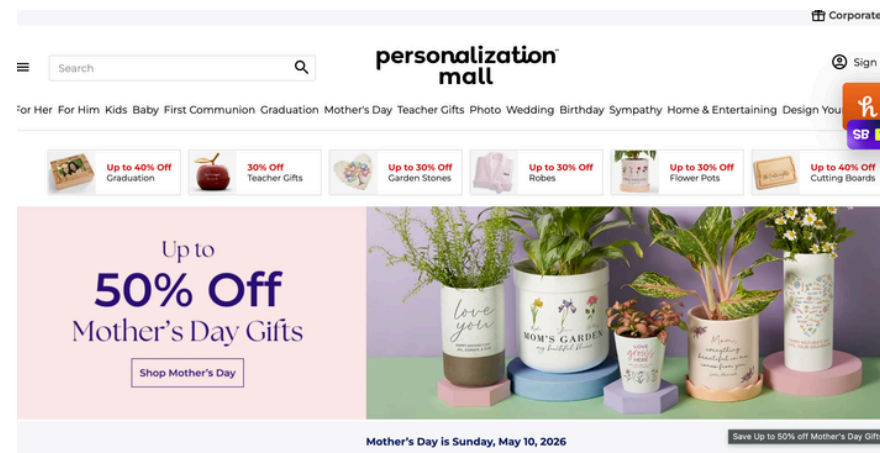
Corporate

Search

personalization mall

Sign

For Her For Him Kids Baby First Communion Graduation Mother's Day Teacher Gifts Photo Wedding Birthday Sympathy Home & Entertaining Design You

h

SB

Up to 40% Off Graduation

30% Off Teacher Gifts

Up to 30% Off Garden Stones

Up to 30% Off Robes

Up to 30% Off Flower Pots

Up to 40% Off Cutting Boards

Up to
50% Off
Mother's Day Gifts

Shop Mother's Day

love you

MOM'S GARDEN

Mother's Day is Sunday, May 10, 2026

Save Up to 50% off Mother's Day Gifts